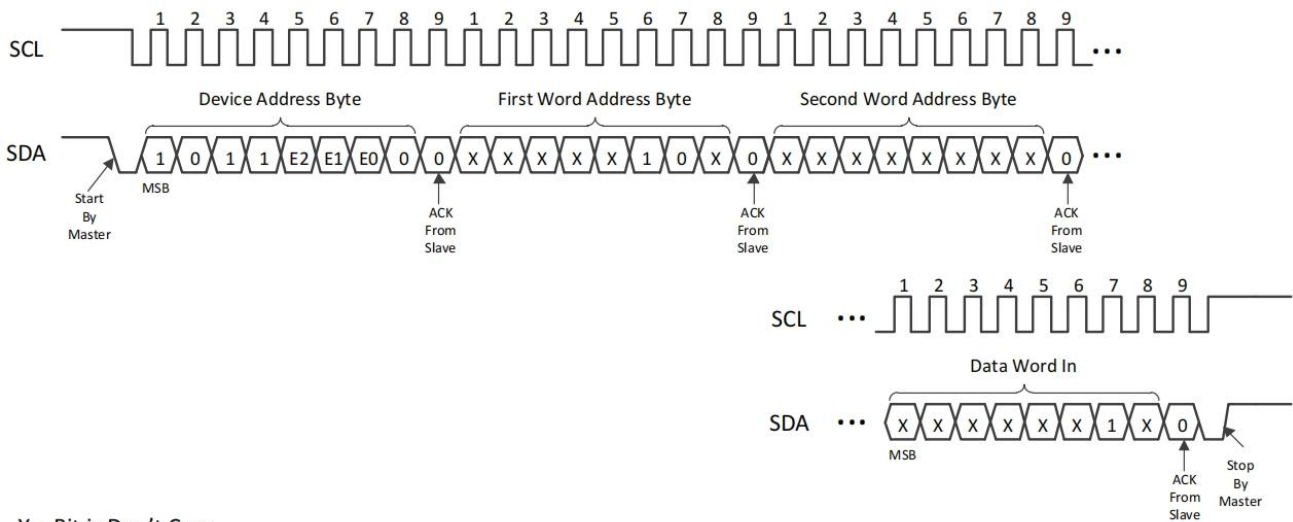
SCL 1 2 3 4 5 6 7 8 9 1 2 3 4 5 6 7 8 9 1 2 3 4 5 6 7 8 9 ...

Device Address Byte First Word Address Byte Second Word Address Byte

SDA 1 0 1 1 E2 E1 E0 0 0 X X X X X 1 0 X 0 X X X X X X X X 0 ...

Start By Master

MSB

ACK From Slave

ACK From Slave

ACK From Slave

SCL ... 1 2 3 4 5 6 7 8 9

Data Word In

SDA ... X X X X X X 1 X 0

MSB

ACK From Slave

Stop By Master

X = Bit is Don't Care